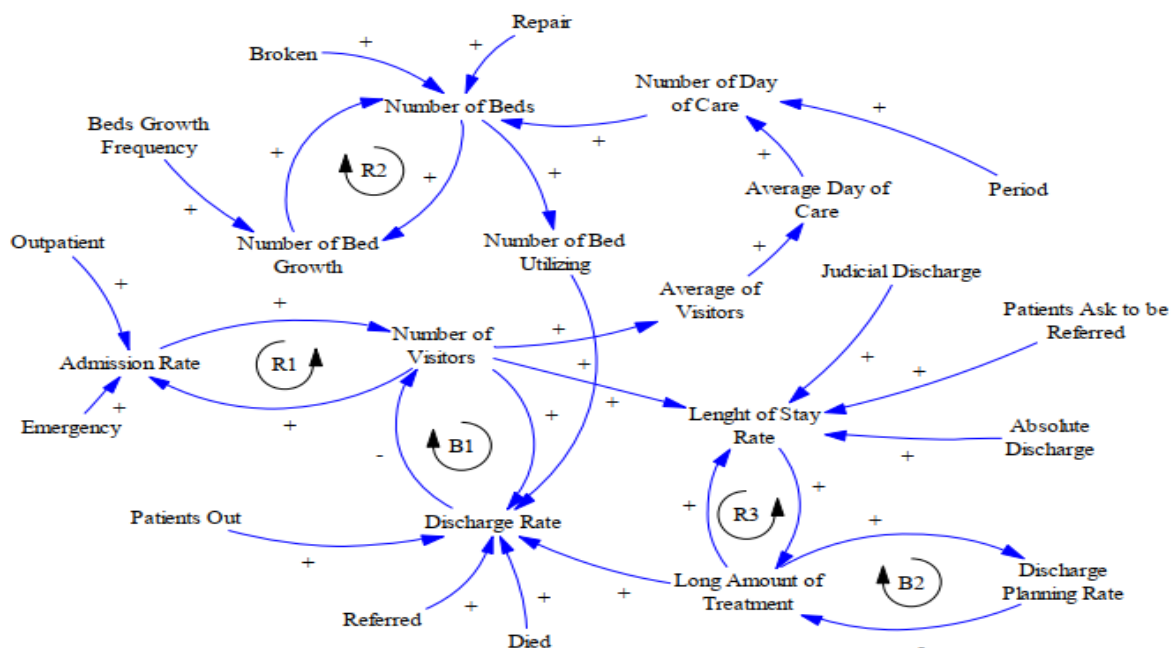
Repair
Broken
+
+
Number of Beds
Number of Day of Care
+
Beds Growth Frequency
+
R2
+
+
+
Average Day of Care
Period
+
Number of Bed Growth
Number of Bed Utilizing
+
Outpatient
Average of Visitors
Judicial Discharge
+
+
Number of Visitors
+
Patients Ask to be Referred
Admission Rate
R1
+
+
+
+
Emergency
+
+
+
Lenght of Stay Rate
Absolute Discharge
B1
-
+
+
Patients Out
Discharge Rate
R3
+
+
+
Long Amount of Treatment
Discharge Planning Rate
B2
+
Referred
+
+
Died